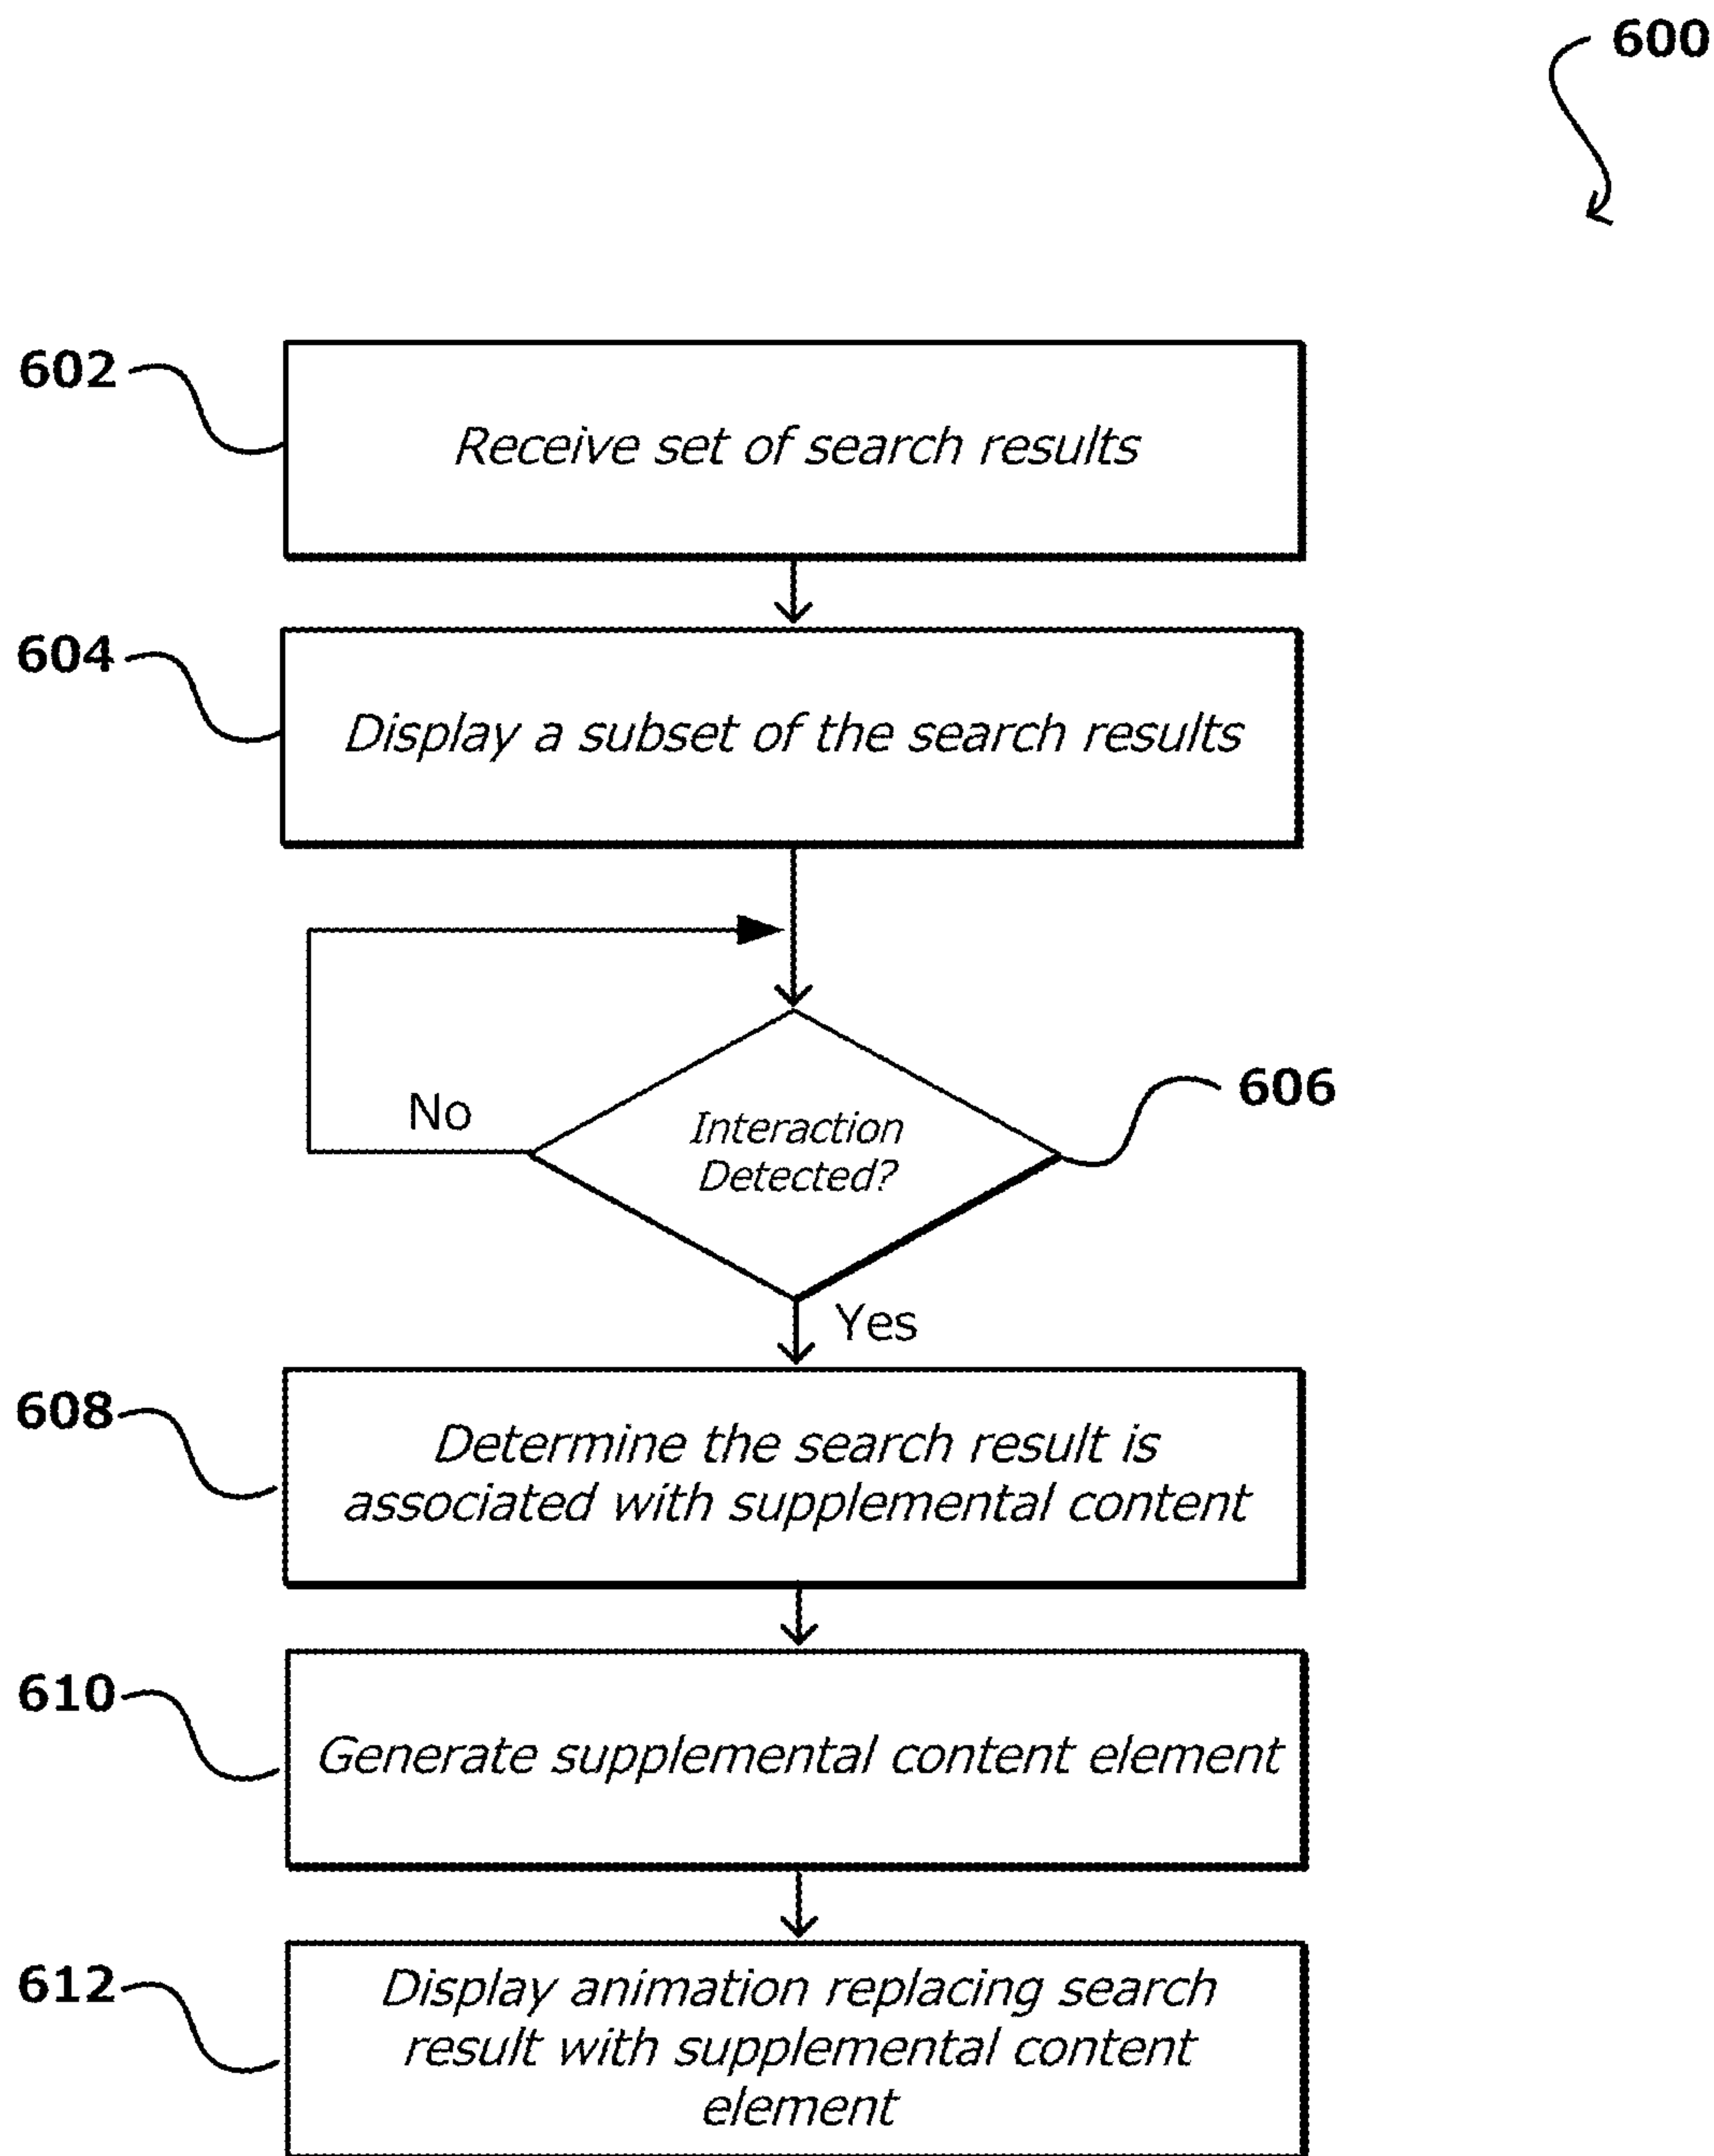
600

602
Receive set of search results

604
Display a subset of the search results

No
Interaction Detected?
606
Yes

608
Determine the search result is associated with supplemental content

610
Generate supplemental content element

612
Display animation replacing search result with supplemental content element